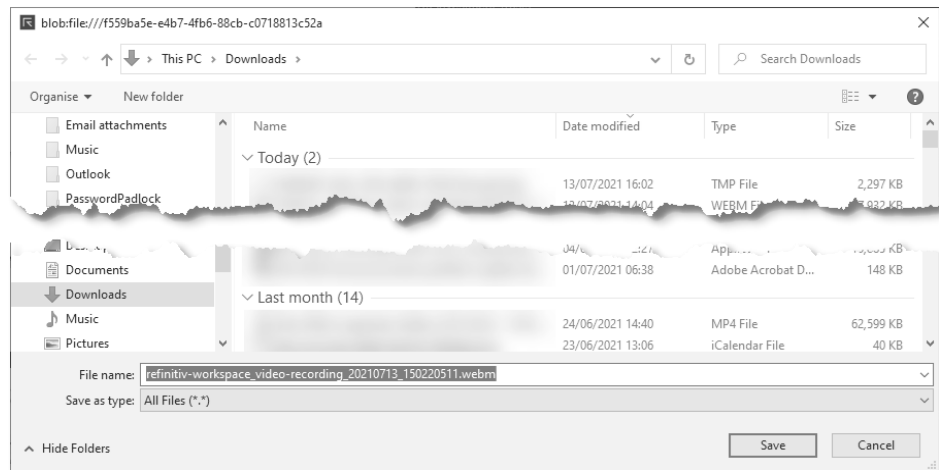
blob:file:///f559ba5e-e4b7-4fb6-88cb-c0718813c52a

This PC > Downloads >

Search Downloads

Organise ▾ New folder

Email attachments
Music
Outlook
PasswordPadlock
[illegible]
Documents
Downloads
Music
Pictures

| Name | Date modified | Type | Size |
|---|---|---|---|
| Today (2) | | | |
| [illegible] | 13/07/2021 16:02 | TMP File | 2,297 KB |
| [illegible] | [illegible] | WEBM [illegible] | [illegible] KB |
| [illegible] | 04/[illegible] | App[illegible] | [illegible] KB |
| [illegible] | 01/07/2021 06:38 | Adobe Acrobat D... | 148 KB |
| Last month (14) | | | |
| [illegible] | 24/06/2021 14:40 | MP4 File | 62,599 KB |
| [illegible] | 23/06/2021 13:06 | iCalendar File | 40 KB |

File name: refinitiv-workspace_video-recording_20210713_150220511.webm

Save as type: All Files (*.*)

Hide Folders

Save

Cancel